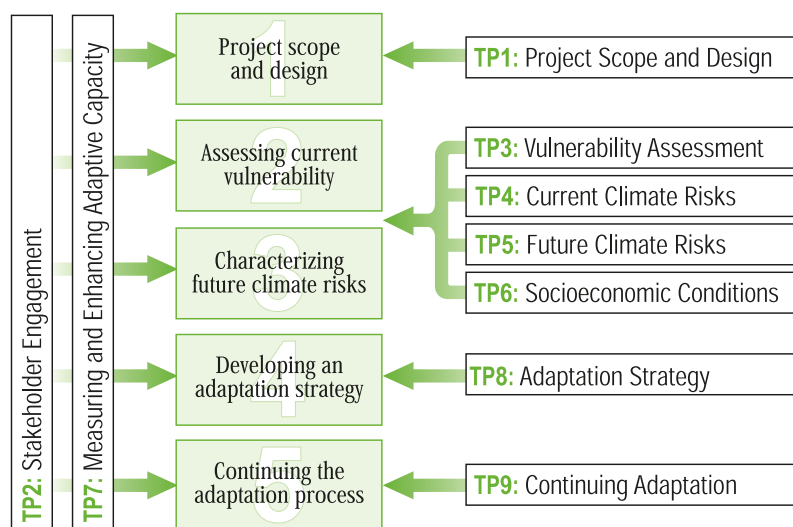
TP2: Stakeholder Engagement

TP7: Measuring and Enhancing Adaptive Capacity

1
Project scope and design

2
Assessing current vulnerability

3
Characterizing future climate risks

4
Developing an adaptation strategy

5
Continuing the adaptation process

TP1: Project Scope and Design

TP3: Vulnerability Assessment

TP4: Current Climate Risks

TP5: Future Climate Risks

TP6: Socioeconomic Conditions

TP8: Adaptation Strategy

TP9: Continuing Adaptation